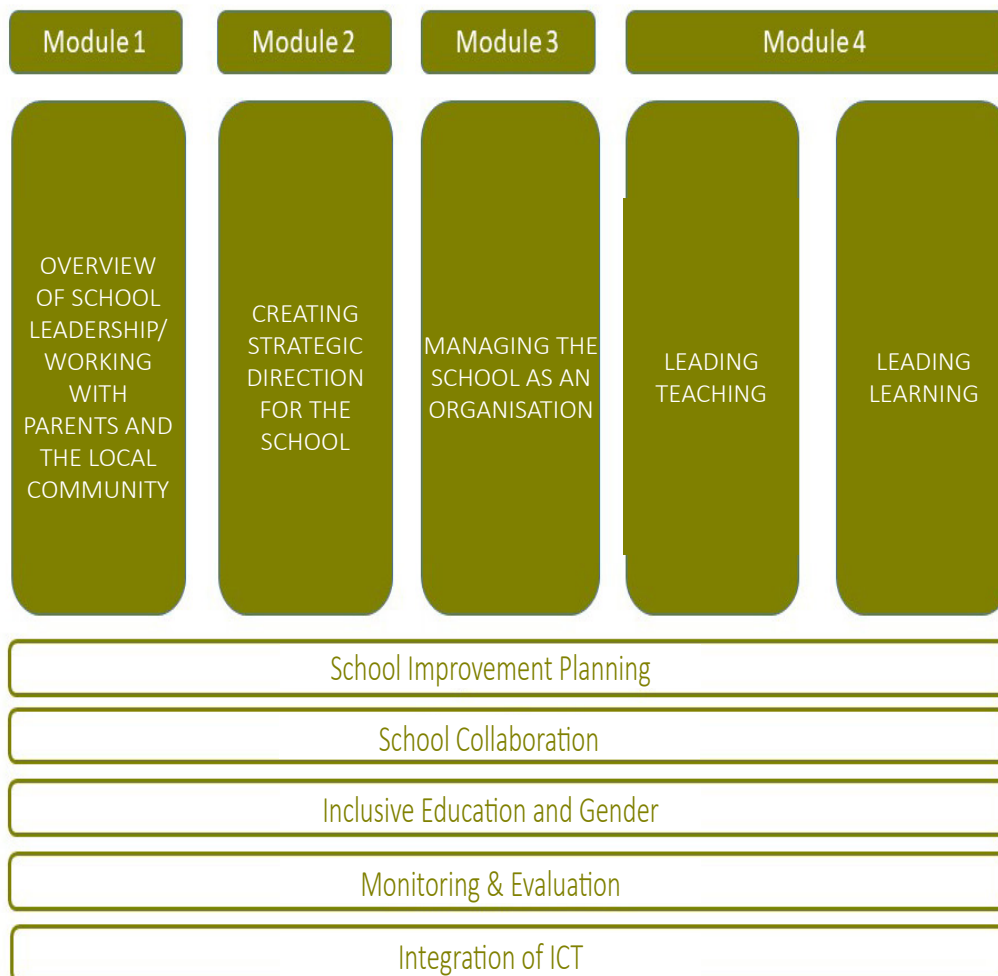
Module 1

Module 2

Module 3

Module 4

OVERVIEW OF SCHOOL LEADERSHIP/ WORKING WITH PARENTS AND THE LOCAL COMMUNITY

CREATING STRATEGIC DIRECTION FOR THE SCHOOL

MANAGING THE SCHOOL AS AN ORGANISATION

LEADING TEACHING

LEADING LEARNING

School Improvement Planning

School Collaboration

Inclusive Education and Gender

Monitoring & Evaluation

Integration of ICT